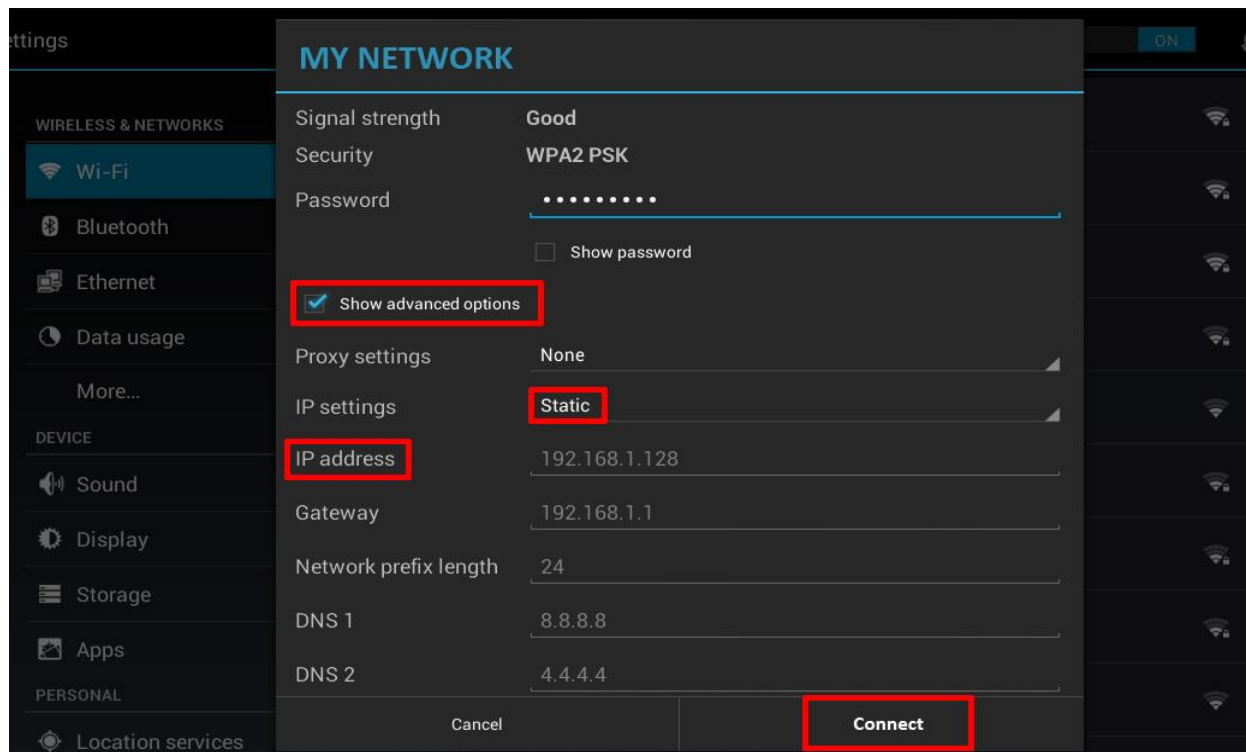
ttings

ON

WIRELESS & NETWORKS

Wi-Fi

Bluetooth

Ethernet

Data usage

More...

DEVICE

Sound

Display

Storage

Apps

PERSONAL

Location services

MY NETWORK

Signal strength Good

Security WPA2 PSK

Password •••••••••

Show password

Show advanced options

Proxy settings None

IP settings Static

IP address 192.168.1.128

Gateway 192.168.1.1

Network prefix length 24

DNS 1 8.8.8.8

DNS 2 4.4.4.4

Cancel

Connect